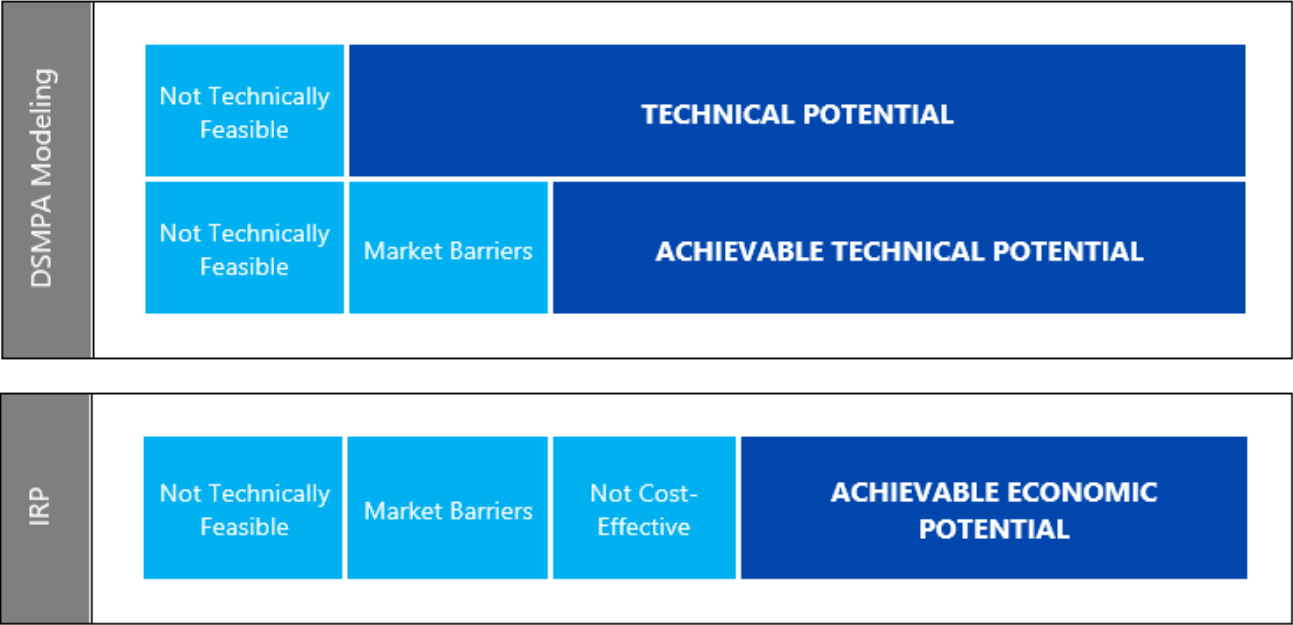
DSMPA Modeling

Not Technically Feasible

TECHNICAL POTENTIAL

Not Technically Feasible

Market Barriers

ACHIEVABLE TECHNICAL POTENTIAL

IRP

Not Technically Feasible

Market Barriers

Not Cost-Effective

ACHIEVABLE ECONOMIC POTENTIAL